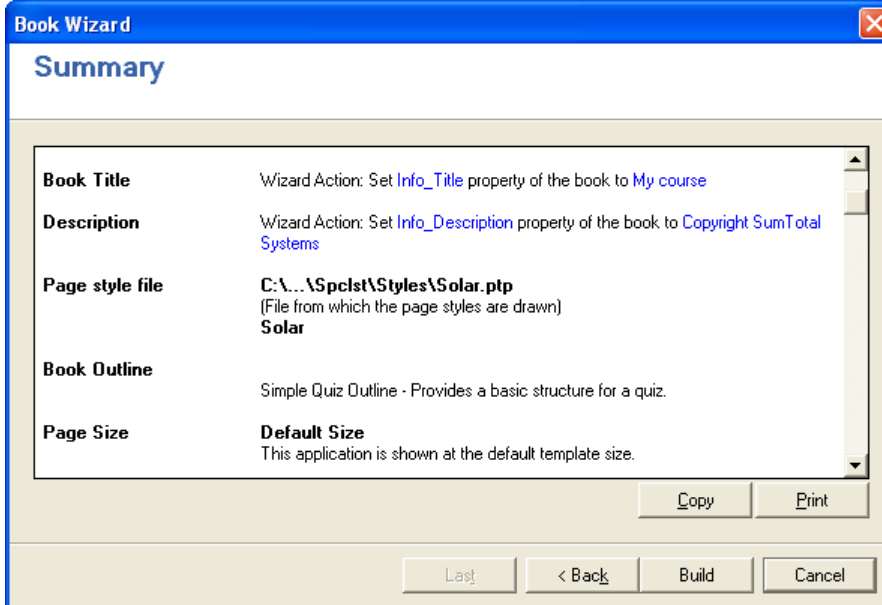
Book Wizard

Summary

| | |
|---|---|
| **Book Title** | Wizard Action: Set Info_Title property of the book to My course |
| **Description** | Wizard Action: Set Info_Description property of the book to Copyright SumTotal Systems |
| **Page style file** | **C:\...\Spclst\Styles\Solar.ptp** (File from which the page styles are drawn) **Solar** |
| **Book Outline** | Simple Quiz Outline - Provides a basic structure for a quiz. |
| **Page Size** | **Default Size** This application is shown at the default template size. |

Copy Print

Last < Back Build Cancel